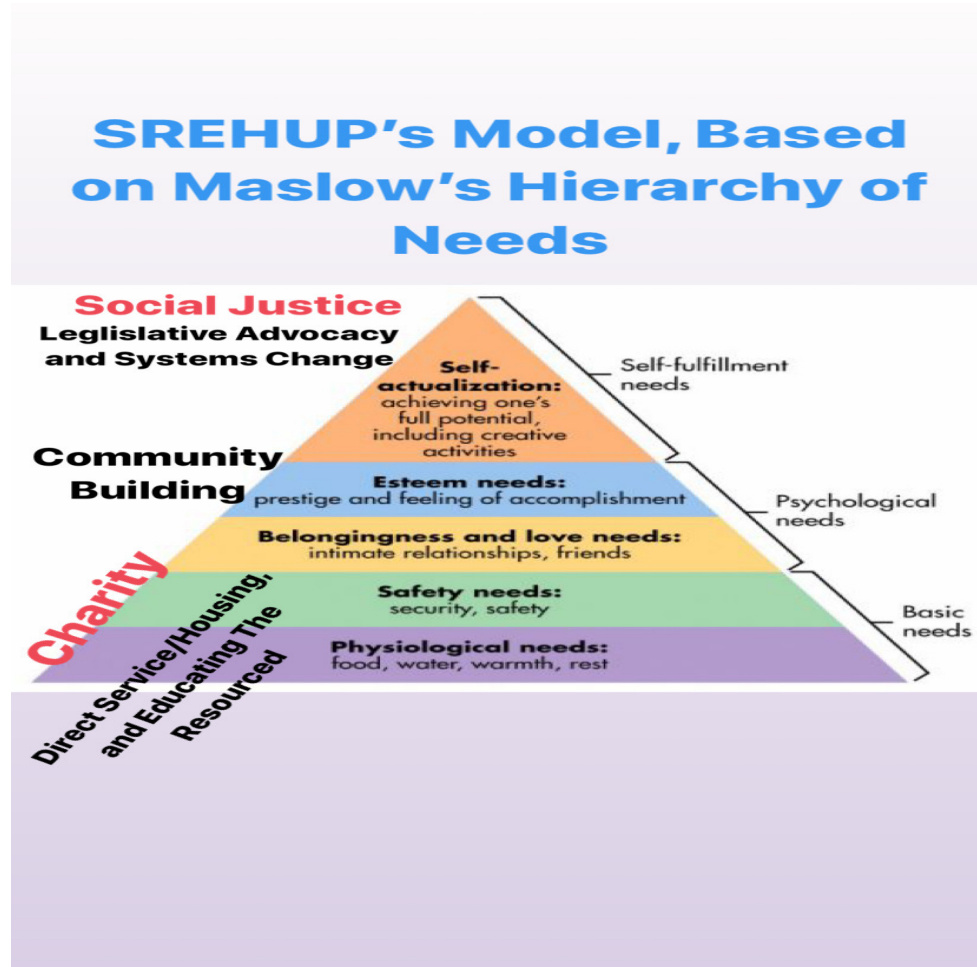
SREHUP's Model, Based on Maslow's Hierarchy of Needs

Social Justice
Leglislative Advocacy and Systems Change

Self-actualization: achieving one's full potential, including creative activities

Self-fulfillment needs

Community Building

Esteem needs: prestige and feeling of accomplishment

Psychological needs

Belongingness and love needs: intimate relationships, friends

Charity

Safety needs: security, safety

Basic needs

Physiological needs: food, water, warmth, rest

Direct Service/Housing, and Educating The Resourced